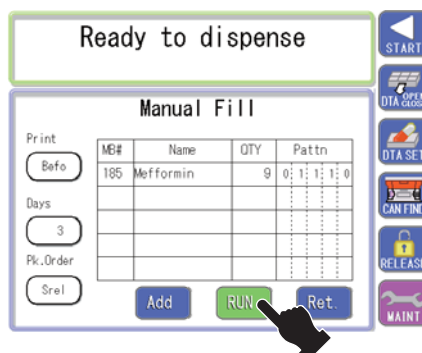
Ready to dispense

START

OPEN CLOSE
DTA

DTA SET

CAN FIND

RELEASE

MAINT

Manual Fill

Print
Befo

Days
3

Pk.Order
Srel

| MB# | Name | QTY | Pattn |
|---|---|---|---|
| 185 | Mefformin | 9 | 0 1 1 1 0 |
| | | | |
| | | | |
| | | | |
| | | | |

Add
RUN
Ret.